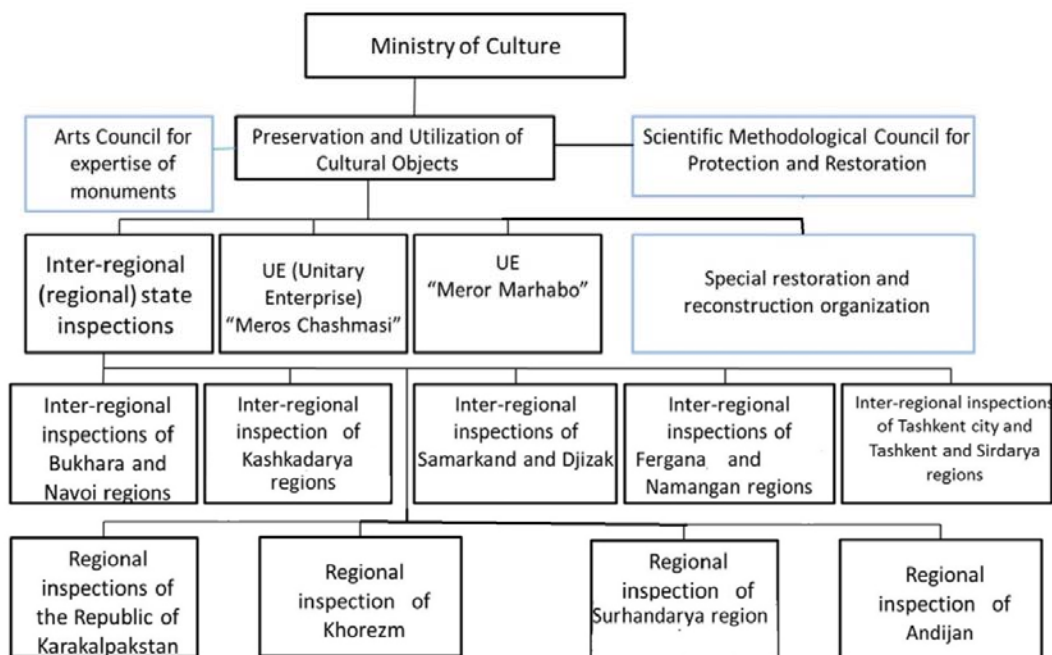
Ministry of Culture

Arts Council for expertise of monuments

Preservation and Utilization of Cultural Objects

Scientific Methodological Council for Protection and Restoration

Inter-regional (regional) state inspections

UE (Unitary Enterprise) "Meros Chashmasi"

UE "Meror Marhabo"

Special restoration and reconstruction organization

Inter-regional inspections of Bukhara and Navoi regions

Inter-regional inspection of Kashkadarya regions

Inter-regional inspections of Samarkand and Djizak

Inter-regional inspections of Fergana and Namangan regions

Inter-regional inspections of Tashkent city and Tashkent and Sirdarya regions

Regional inspections of the Republic of Karakalpakstan

Regional inspection of Khorezm

Regional inspection of Surhandarya region

Regional inspection of Andijan